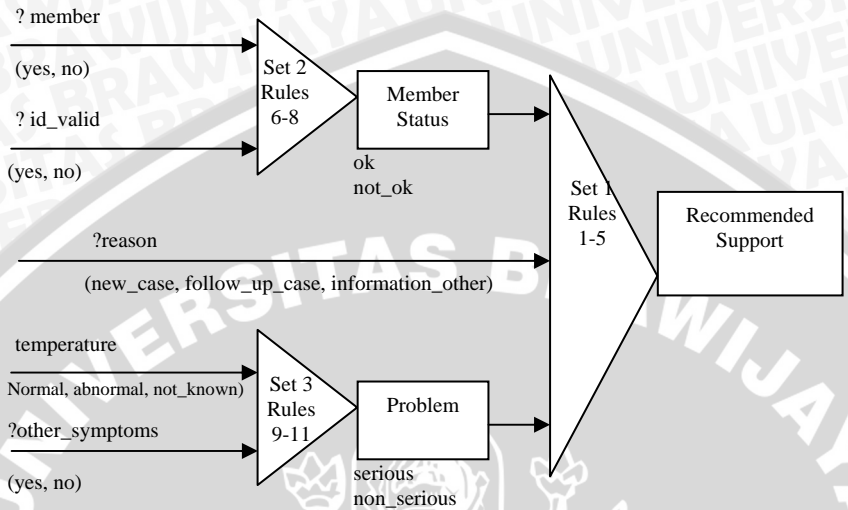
? member

(yes, no)

? id_valid

(yes, no)

Set 2 Rules 6-8

Member Status

ok
not_ok

?reason

(new_case, follow_up_case, information_other)

Set 1 Rules 1-5

Recommended Support

temperature

Normal, abnormal, not_known)

?other_symptoms

(yes, no)

Set 3 Rules 9-11

Problem

serious
non_serious